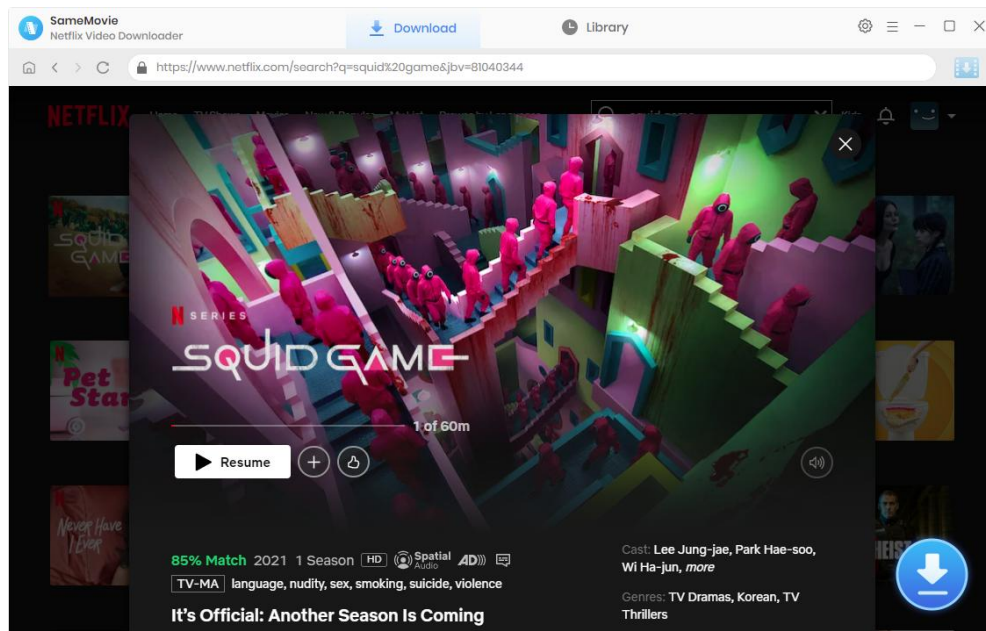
SameMovie
Netflix Video Downloader

Download

Library

https://www.netflix.com/search?q=squid%20game&jbv=81040344

NETFLIX

SQUID GAME

Pet Star

Never Have I Ever

N SERIES

SQUID GAME

1 of 60m

Resume

85% Match 2021 1 Season HD Spatial Audio AD

TV-MA language, nudity, sex, smoking, suicide, violence

It's Official: Another Season Is Coming

Cast: Lee Jung-jae, Park Hae-soo, Wi Ha-jun, more

Genres: TV Dramas, Korean, TV Thrillers